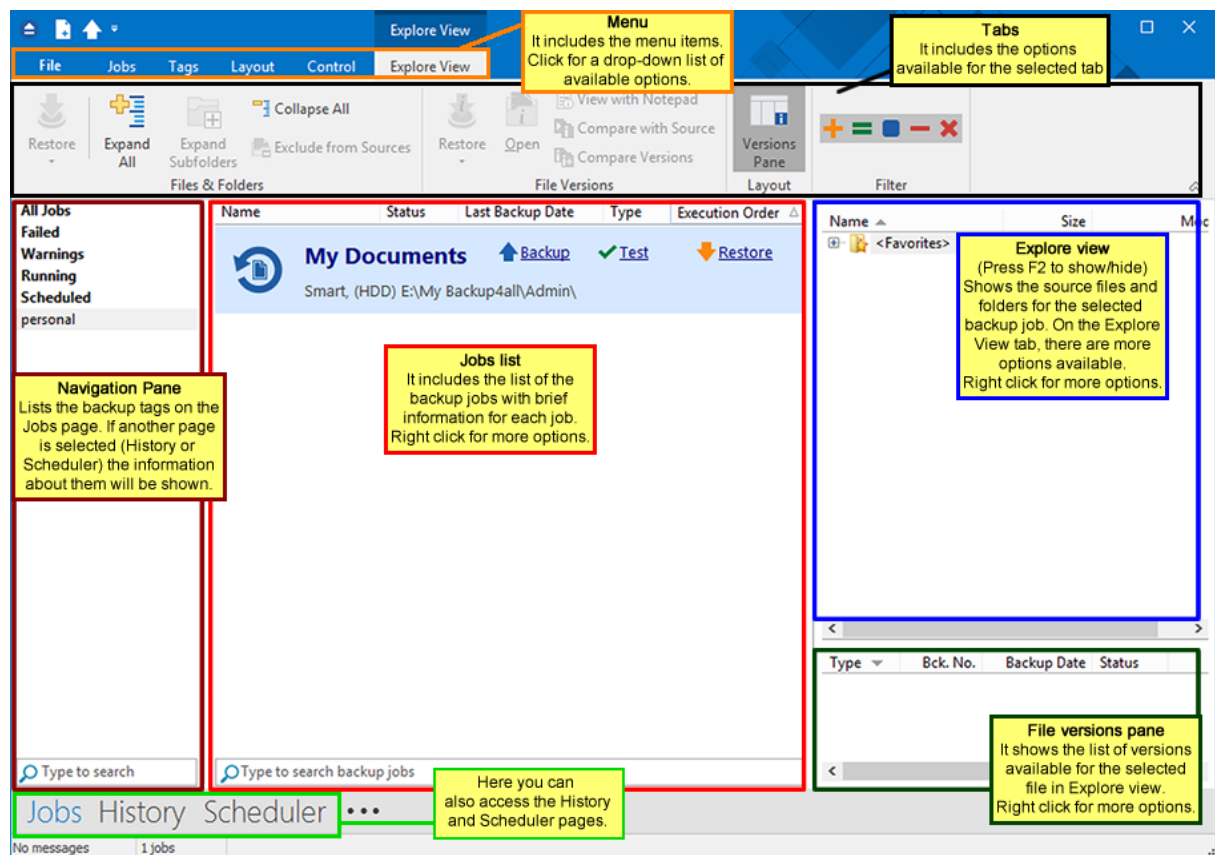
Explore View

File Jobs Tags Layout Control Explore View

Menu
It includes the menu items. Click for a drop-down list of available options.

Tabs
It includes the options available for the selected tab

Restore
Expand All
Expand Subfolders
Collapse All
Exclude from Sources
Files & Folders

Restore
Open
View with Notepad
Compare with Source
Compare Versions
File Versions

Versions Pane
Layout

Filter

All Jobs
Failed
Warnings
Running
Scheduled
personal

Navigation Pane
Lists the backup tags on the Jobs page. If another page is selected (History or Scheduler) the information about them will be shown.

Type to search

| Name | Status | Last Backup Date | Type | Execution Order |
|---|---|---|---|---|

My Documents
Backup Test Restore
Smart, (HDD) E:\My Backup4all\Admin\

Jobs list
It includes the list of the backup jobs with brief information for each job. Right click for more options.

Type to search backup jobs

| Name | Size | Moc |
|---|---|---|

<Favorites>

Explore view
(Press F2 to show/hide)
Shows the source files and folders for the selected backup job. On the Explore View tab, there are more options available.
Right click for more options.

| Type | Bck. No. | Backup Date | Status |
|---|---|---|---|

File versions pane
It shows the list of versions available for the selected file in Explore view.
Right click for more options.

Jobs History Scheduler •••

Here you can also access the History and Scheduler pages.

No messages 1 jobs